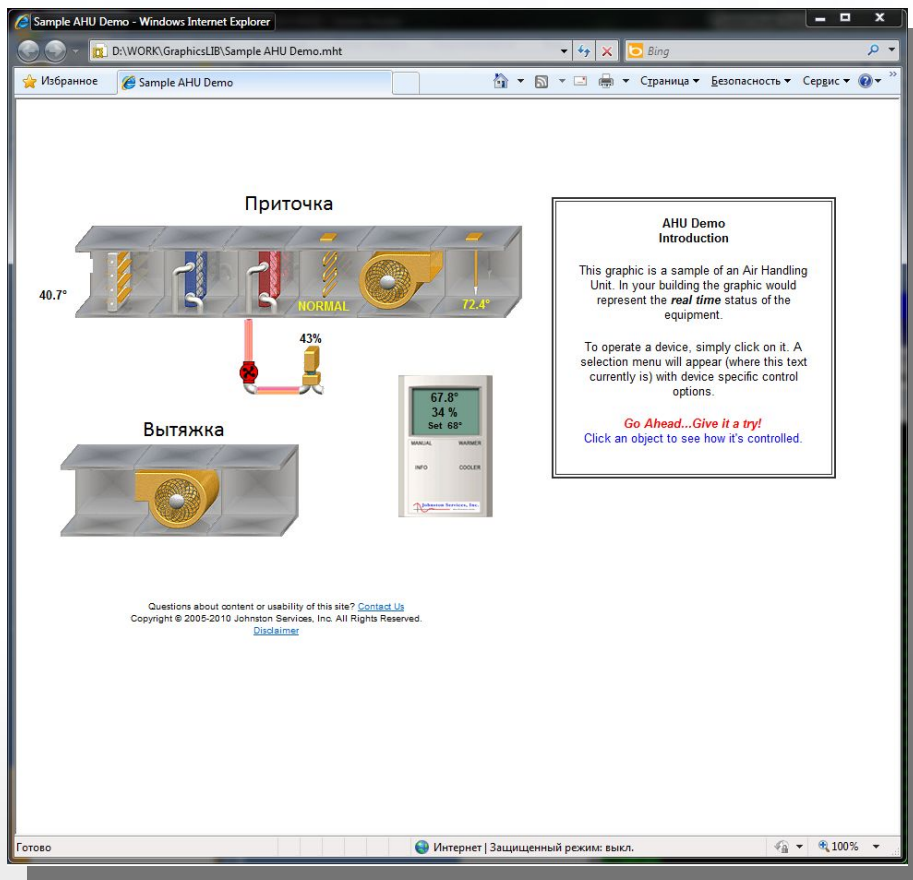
Sample AHU Demo - Windows Internet Explorer

D:\WORK\GraphicsLIB\Sample AHU Demo.mht

Bing

Избранное

Sample AHU Demo

Страница ▾ Безопасность ▾ Сервис ▾

Приточка

40.7°

NORMAL

72.4°

43%

Вытяжка

67.8°
34 %
Set 68°

MANUAL WARMER

INFO COOLER

Johnston Services, Inc.

AHU Demo
Introduction

This graphic is a sample of an Air Handling Unit. In your building the graphic would represent the ***real time*** status of the equipment.

To operate a device, simply click on it. A selection menu will appear (where this text currently is) with device specific control options.

*Go Ahead...Give it a try!*
Click an object to see how it's controlled.

Questions about content or usability of this site? Contact Us
Copyright © 2005-2010 Johnston Services, Inc. All Rights Reserved.
Disclaimer

Готово

Интернет | Защищенный режим: выкл.

100%